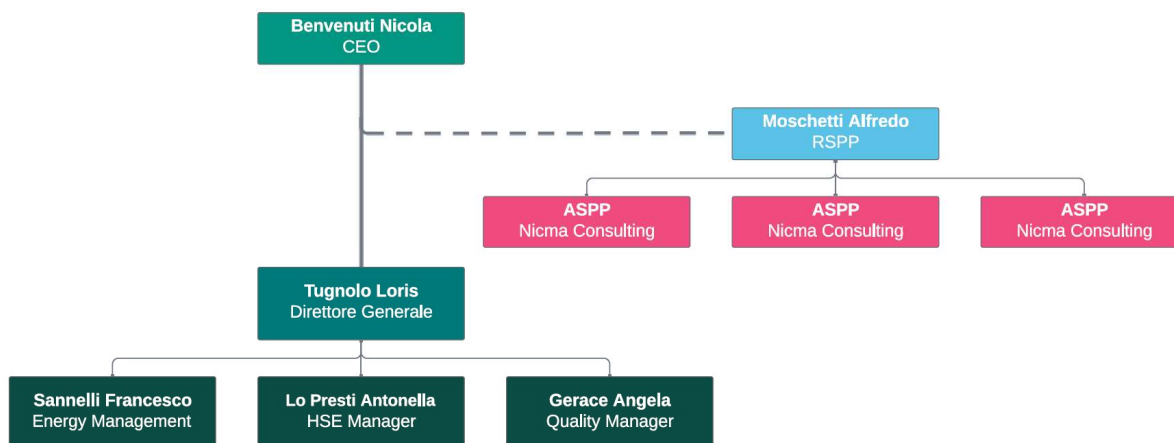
Benvenuti Nicola
CEO

Moschetti Alfredo
RSPP

ASPP
Nicma Consulting

ASPP
Nicma Consulting

ASPP
Nicma Consulting

Tugnolo Loris
Direttore Generale

Sannelli Francesco
Energy Management

Lo Presti Antonella
HSE Manager

Gerace Angela
Quality Manager